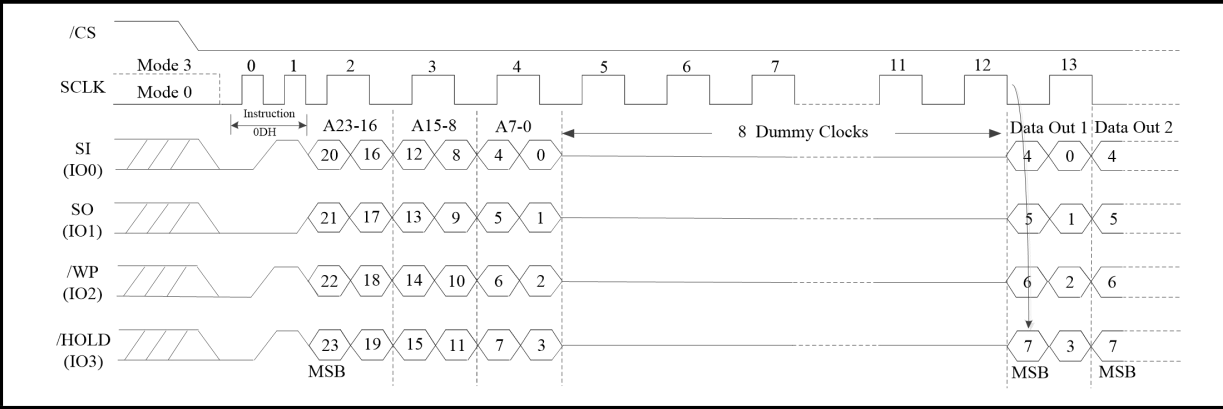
/CS

Mode 3
SCLK
Mode 0

0 1 2 3 4 5 6 7 11 12 13

Instruction
0DH

A23-16 A15-8 A7-0

8 Dummy Clocks

Data Out 1 Data Out 2

SI
(IO0)
20 16 12 8 4 0 4 0 4

SO
(IO1)
21 17 13 9 5 1 5 1 5

/WP
(IO2)
22 18 14 10 6 2 6 2 6

/HOLD
(IO3)
23 19 15 11 7 3 7 3 7

MSB MSB MSB